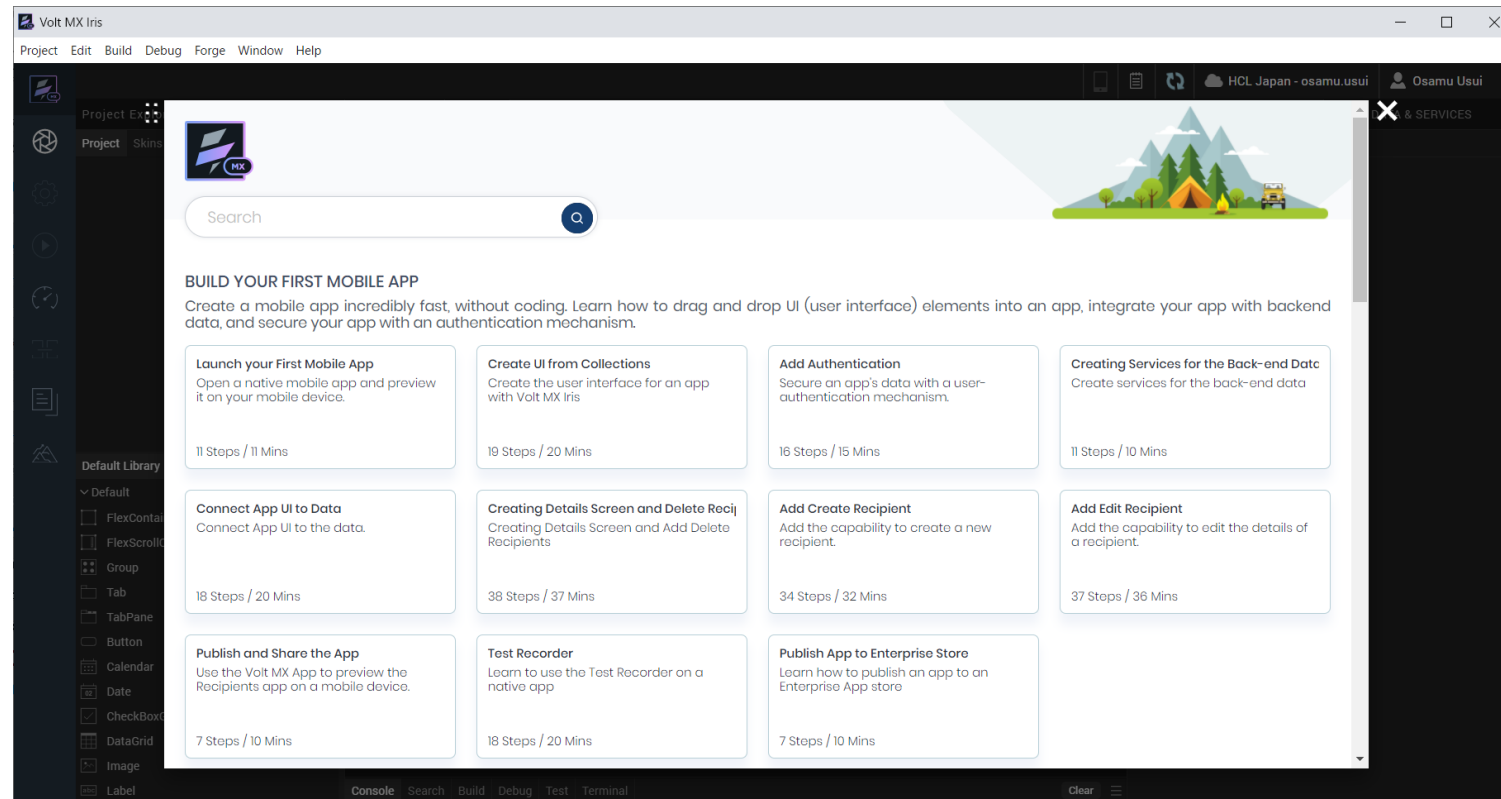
Volt MX Iris

Project Edit Build Debug Forge Window Help

HCL Japan - osamu.usui Osamu Usui

Project Ex
Project Skins
& SERVICES

MX

Search

BUILD YOUR FIRST MOBILE APP

Create a mobile app incredibly fast, without coding. Learn how to drag and drop UI (user interface) elements into an app, integrate your app with backend data, and secure your app with an authentication mechanism.

Launch your First Mobile App
Open a native mobile app and preview it on your mobile device.
11 Steps / 11 Mins

Create UI from Collections
Create the user interface for an app with Volt MX Iris
19 Steps / 20 Mins

Add Authentication
Secure an app's data with a user-authentication mechanism.
16 Steps / 15 Mins

Creating Services for the Back-end Datc
Create services for the back-end data
11 Steps / 10 Mins

Connect App UI to Data
Connect App UI to the data.
18 Steps / 20 Mins

Creating Details Screen and Delete Recip
Creating Details Screen and Add Delete Recipients
38 Steps / 37 Mins

Add Create Recipient
Add the capability to create a new recipient.
34 Steps / 32 Mins

Add Edit Recipient
Add the capability to edit the details of a recipient.
37 Steps / 36 Mins

Publish and Share the App
Use the Volt MX App to preview the Recipients app on a mobile device.
7 Steps / 10 Mins

Test Recorder
Learn to use the Test Recorder on a native app
18 Steps / 20 Mins

Publish App to Enterprise Store
Learn how to publish an app to an Enterprise App store
7 Steps / 10 Mins

Default Library
Default
FlexContai
FlexScrollC
Group
Tab
TabPane
Button
Calendar
Date
CheckBoxG
DataGrid
Image
Label

Console Search Build Debug Test Terminal
Clear